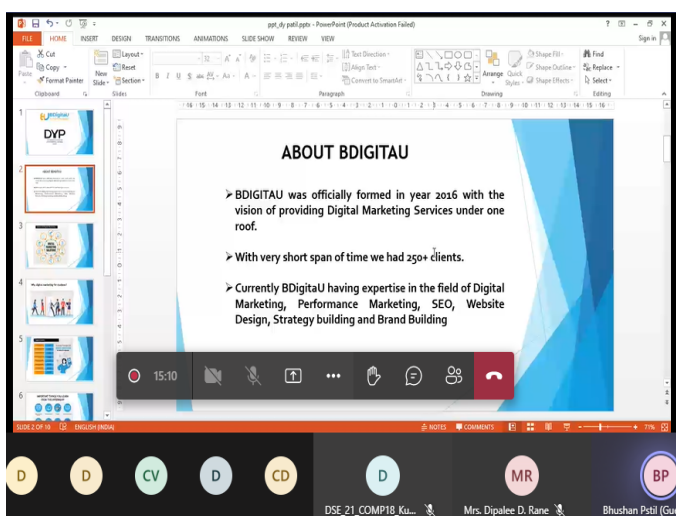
ppt_dy patil.pptx - PowerPoint (Product Activation Failed)

? Sign in

FILE HOME INSERT DESIGN TRANSITIONS ANIMATIONS SLIDE SHOW REVIEW VIEW

Cut Copy Format Painter Paste Clipboard New Slide Layout Reset Section Slides Paragraph Text Direction Align Text Convert to SmartArt Drawing Arrange Quick Styles Shape Fill Shape Outline Shape Effects Find Replace Select Editing

ABOUT BDIGITAU

➢ BDIGITAU was officially formed in year 2016 with the vision of providing Digital Marketing Services under one roof.

➢ With very short span of time we had 250+ clients.

➢ Currently BDigitaU having expertise in the field of Digital Marketing, Performance Marketing, SEO, Website Design, Strategy building and Brand Building

15:10

SLIDE 2 OF 10 ENGLISH (INDIA) NOTES COMMENTS 71%

D D CV D CD D MR BP

DSE_21_COMP18_Ku... Mrs. Dipalee D. Rane Bhushan Patil (Gu